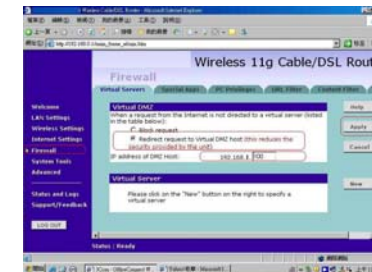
Wireless 11g Cable/DSL Rout

Firewall

Virtual Servers | Special Apps | PC Privileges | URL Filter | Content Filter

Welcome
LAN Settings
Wireless Settings
Internet Settings
Firewall
System Tools
Advanced

Status and Logs
Support/Feedback

LOG OUT

Virtual DMZ
When a request from the Internet is not directed to a virtual server (listed in the table below):

Block request

Redirect request to Virtual DMZ host (this reduces the security provided by the unit)

IP address of DMZ Host: 192.168.1 100

Virtual Server
Please click on the "New" button on the right to specify a virtual server

Help
Apply
Cancel
New

Status : Ready